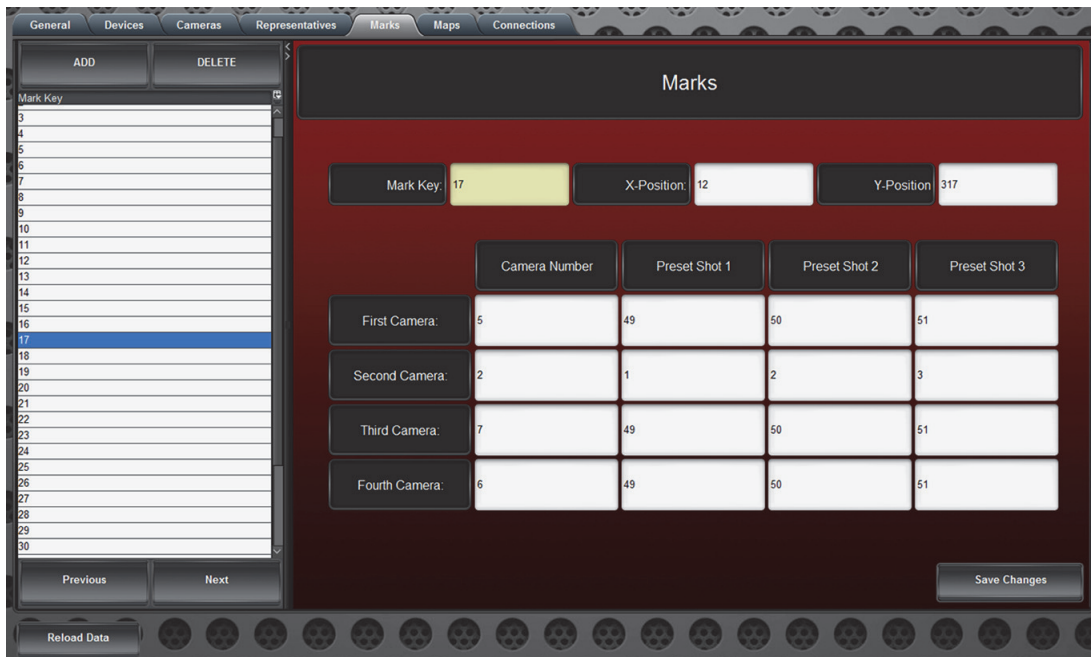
General Devices Cameras Representatives Marks Maps Connections

ADD DELETE

Mark Key
3
4
5
6
7
8
9
10
11
12
13
14
15
16
17
18
19
20
21
22
23
24
25
26
27
28
29
30

Previous Next

Marks

Mark Key: 17 X-Position: 12 Y-Position 317

| | Camera Number | Preset Shot 1 | Preset Shot 2 | Preset Shot 3 |
|---|---|---|---|---|
| First Camera: | 5 | 49 | 50 | 51 |
| Second Camera: | 2 | 1 | 2 | 3 |
| Third Camera: | 7 | 49 | 50 | 51 |
| Fourth Camera: | 6 | 49 | 50 | 51 |

Save Changes

Reload Data